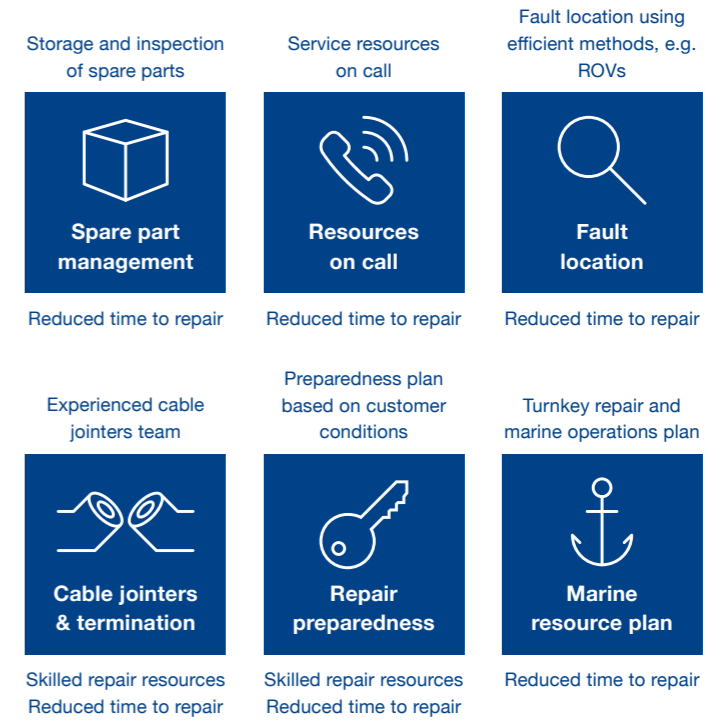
Storage and inspection of spare parts

Spare part management

Reduced time to repair

Service resources on call

Resources on call

Reduced time to repair

Fault location using efficient methods, e.g. ROVs

Fault location

Reduced time to repair

Experienced cable jointers team

Cable jointers & termination

Skilled repair resources
Reduced time to repair

Preparedness plan based on customer conditions

Repair preparedness

Skilled repair resources
Reduced time to repair

Turnkey repair and marine operations plan

Marine resource plan

Reduced time to repair